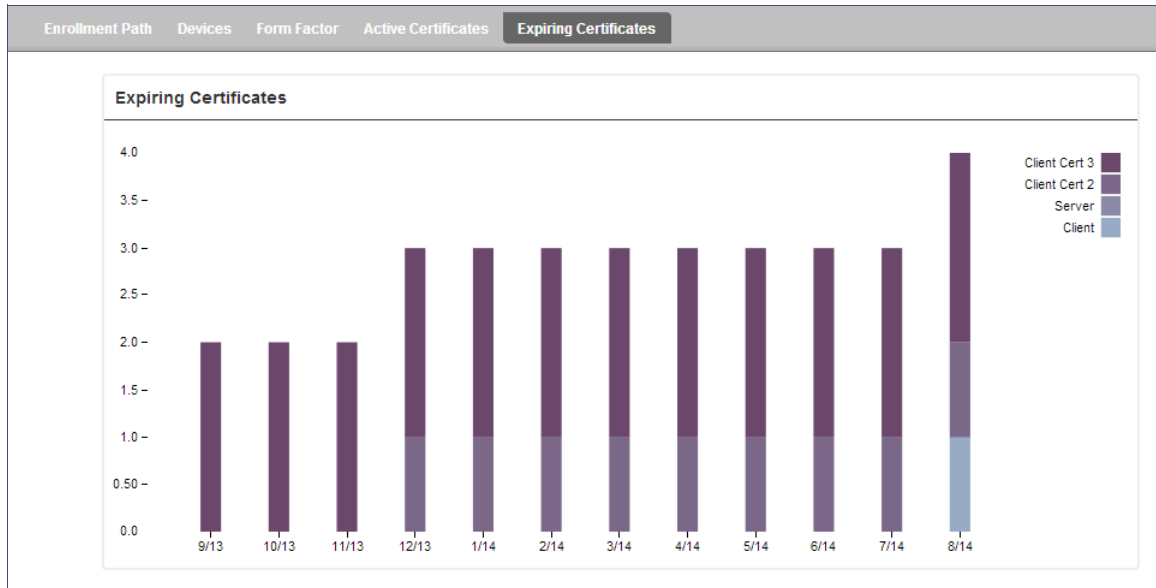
Enrollment Path Devices Form Factor Active Certificates Expiring Certificates

Expiring Certificates

4.0
3.5
3.0
2.5
2.0
1.5
1.0
0.50
0.0

9/13 10/13 11/13 12/13 1/14 2/14 3/14 4/14 5/14 6/14 7/14 8/14

Client Cert 3
Client Cert 2
Server
Client